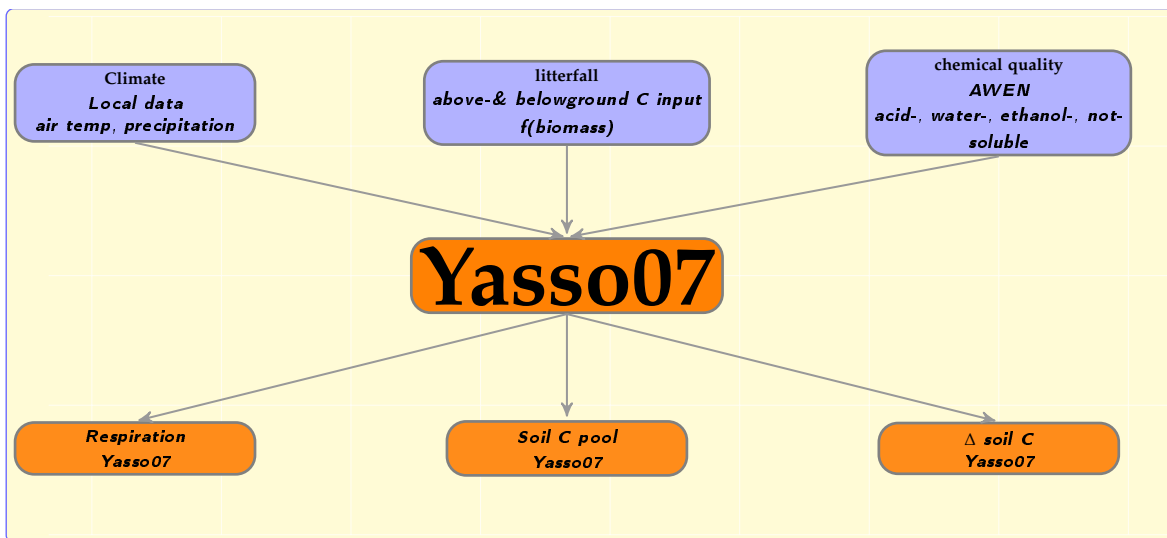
Climate
Local data
air temp, precipitation

litterfall
above-& belowground C input
f(biomass)

chemical quality
AWEN
acid-, water-, ethanol-, not-soluble

Yasso07

Respiration
Yasso07

Soil C pool
Yasso07

$\Delta$ soil C
Yasso07